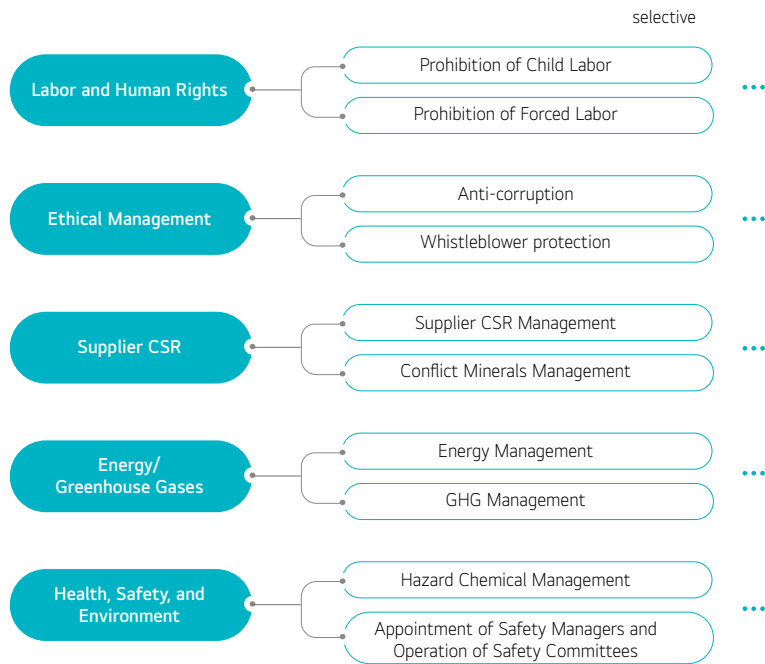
selective

Labor and Human Rights

Prohibition of Child Labor

Prohibition of Forced Labor

...

Ethical Management

Anti-corruption

Whistleblower protection

...

Supplier CSR

Supplier CSR Management

Conflict Minerals Management

...

Energy/ Greenhouse Gases

Energy Management

GHG Management

...

Health, Safety, and Environment

Hazard Chemical Management

Appointment of Safety Managers and Operation of Safety Committees

...